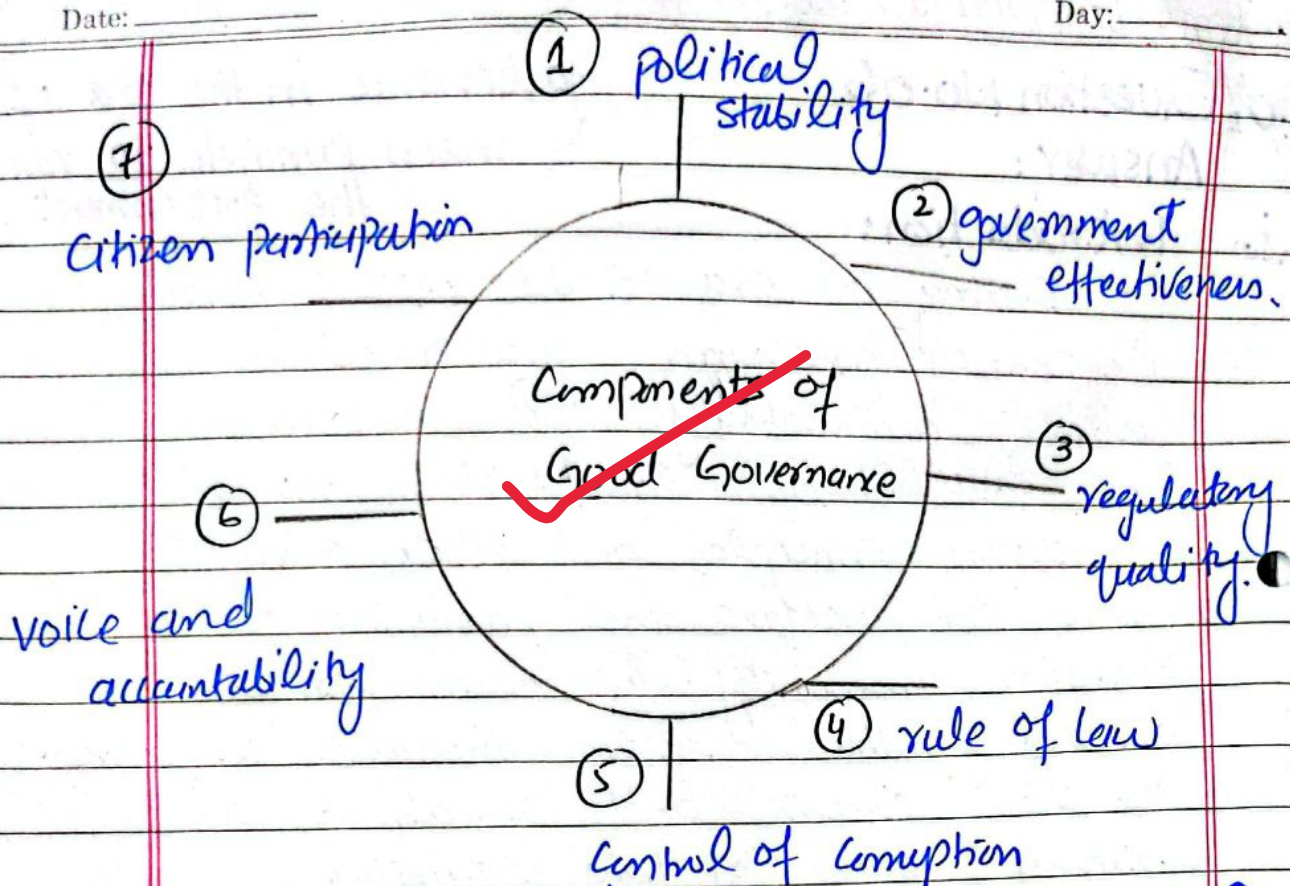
Date:

Day:

Components of Good Governance

1 political stability

2 government effectiveness.

3 regulatory quality.

4 rule of law

5 control of corruption

6 voice and accountability

7 citizen participation